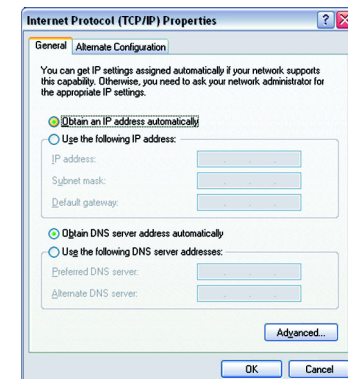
Internet Protocol (TCP/IP) Properties

?

General Alternate Configuration

You can get IP settings assigned automatically if your network supports this capability. Otherwise, you need to ask your network administrator for the appropriate IP settings.

Obtain an IP address automatically

Use the following IP address:

IP address:

Subnet mask:

Default gateway:

Obtain DNS server address automatically

Use the following DNS server addresses:

Preferred DNS server:

Alternate DNS server:

Advanced...

OK Cancel